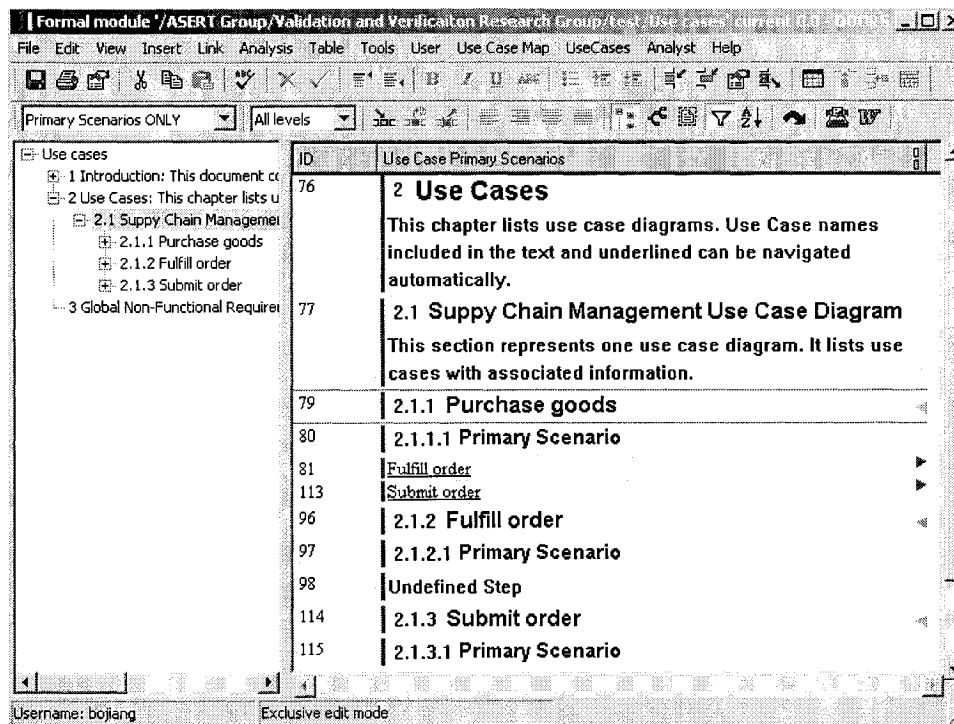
Formal module '/ASERT Group/Validation and Verificaiton Research Group/test/Use cases' current 0.0 - D00R5

File Edit View Insert Link Analysis Table Tools User Use Case Map UseCases Analyst Help

Primary Scenarios ONLY | All levels

Use cases
1 Introduction: This document cc
2 Use Cases: This chapter lists u
2.1 Suppy Chain Managemer
2.1.1 Purchase goods
2.1.2 Fulfill order
2.1.3 Submit order
3 Global Non-Functional Requirei

| ID | Use Case Primary Scenarios |
|---|---|
| 76 | 2 Use Cases<br>This chapter lists use case diagrams. Use Case names included in the text and underlined can be navigated automatically. |
| 77 | 2.1 Suppy Chain Management Use Case Diagram<br>This section represents one use case diagram. It lists use cases with associated information. |
| 79 | 2.1.1 Purchase goods |
| 80 | 2.1.1.1 Primary Scenario |
| 81 | Fulfill order |
| 113 | Submit order |
| 96 | 2.1.2 Fulfill order |
| 97 | 2.1.2.1 Primary Scenario |
| 98 | Undefined Step |
| 114 | 2.1.3 Submit order |
| 115 | 2.1.3.1 Primary Scenario |

Username: bojiang
Exclusive edit mode